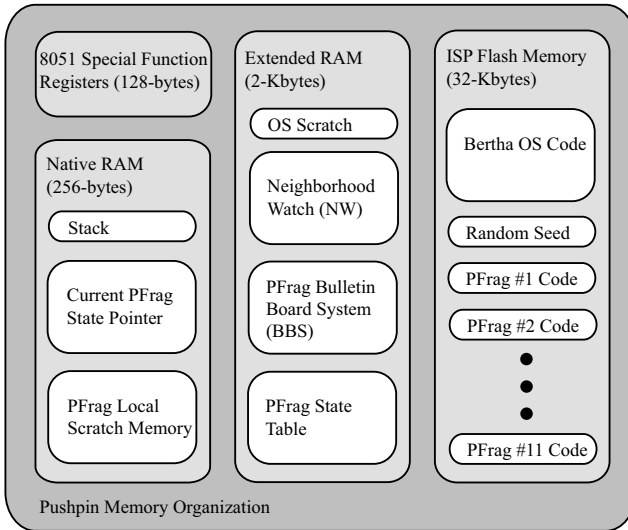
8051 Special Function Registers (128-bytes)

Native RAM (256-bytes)

Stack

Current PFrag State Pointer

PFrag Local Scratch Memory

Extended RAM (2-Kbytes)

OS Scratch

Neighborhood Watch (NW)

PFrag Bulletin Board System (BBS)

PFrag State Table

ISP Flash Memory (32-Kbytes)

Bertha OS Code

Random Seed

PFrag #1 Code

PFrag #2 Code

PFrag #11 Code

Pushpin Memory Organization